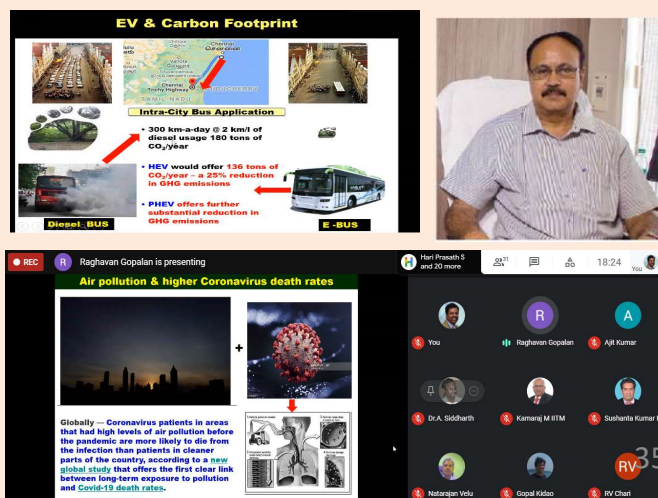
EV & Carbon Footprint

Chennai
Chennai Trichy Highway
PUDUCHERRY
TAMIL NADU

Intra-City Bus Application

• 300 km-a-day @ 2 km/l of diesel usage 180 tons of $CO_2$/year

• HEV would offer 136 tons of $CO_2$/year – a 25% reduction in GHG emissions

• PHEV offers further substantial reduction in GHG emissions

Diesel_BUS

E -BUS

REC

R Raghavan Gopalan is presenting

Hari Prasath S and 20 more

21

18:24

You

Air pollution & higher Coronavirus death rates

+

Globally — Coronavirus patients in areas that had high levels of air pollution before the pandemic are more likely to die from the infection than patients in cleaner parts of the country, according to a new global study that offers the first clear link between long-term exposure to pollution and Covid-19 death rates.

You

R Raghavan Gopalan

A Ajit Kumar

Dr.A. Siddharth

Kamaraj M IITM

Sushanta Kumar

Natarajan Velu

Gopal Kidao

RV RV Chari